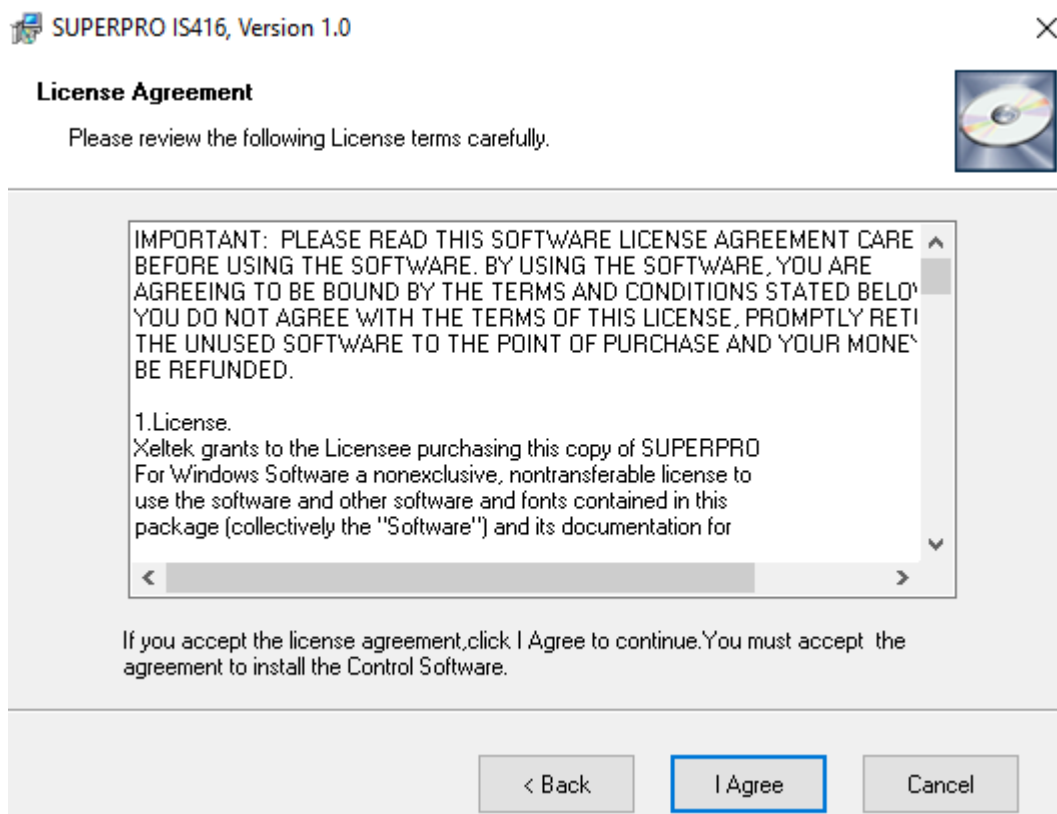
SUPERPRO IS416, Version 1.0

License Agreement

Please review the following License terms carefully.

IMPORTANT: PLEASE READ THIS SOFTWARE LICENSE AGREEMENT CARE BEFORE USING THE SOFTWARE. BY USING THE SOFTWARE, YOU ARE AGREEING TO BE BOUND BY THE TERMS AND CONDITIONS STATED BELO YOU DO NOT AGREE WITH THE TERMS OF THIS LICENSE, PROMPTLY RET THE UNUSED SOFTWARE TO THE POINT OF PURCHASE AND YOUR MONE BE REFUNDED.

1.License.
Xeltek grants to the Licensee purchasing this copy of SUPERPRO For Windows Software a nonexclusive, nontransferable license to use the software and other software and fonts contained in this package (collectively the "Software") and its documentation for

If you accept the license agreement,click I Agree to continue.You must accept the agreement to install the Control Software.

< Back

I Agree

Cancel